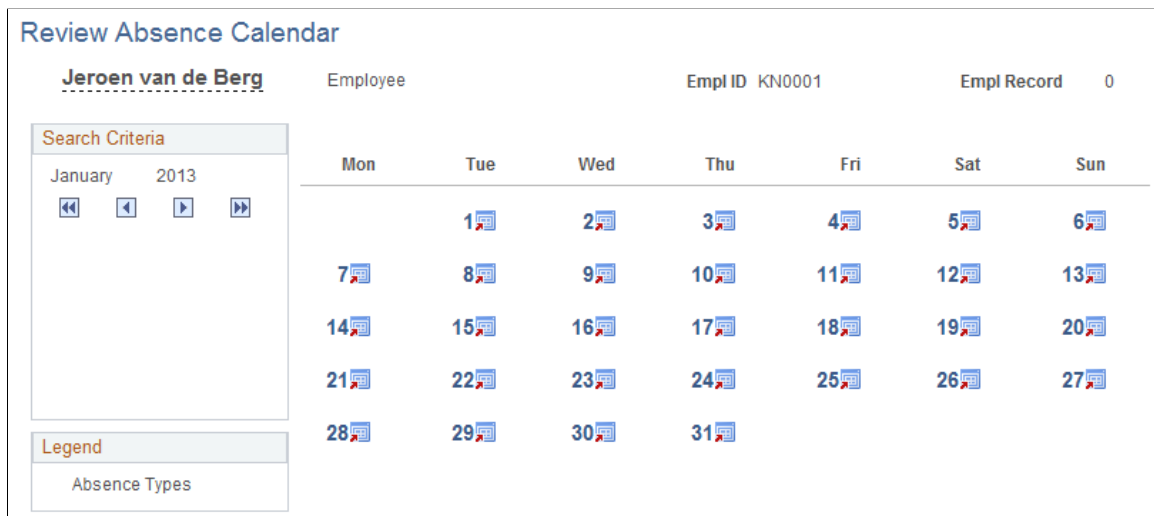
Review Absence Calendar

Jeroen van de Berg Employee Empl ID KN0001 Empl Record 0

Search Criteria

January 2013

| Mon | Tue | Wed | Thu | Fri | Sat | Sun |
|---|---|---|---|---|---|---|
| | 1 | 2 | 3 | 4 | 5 | 6 |
| 7 | 8 | 9 | 10 | 11 | 12 | 13 |
| 14 | 15 | 16 | 17 | 18 | 19 | 20 |
| 21 | 22 | 23 | 24 | 25 | 26 | 27 |
| 28 | 29 | 30 | 31 | | | |

Legend

Absence Types